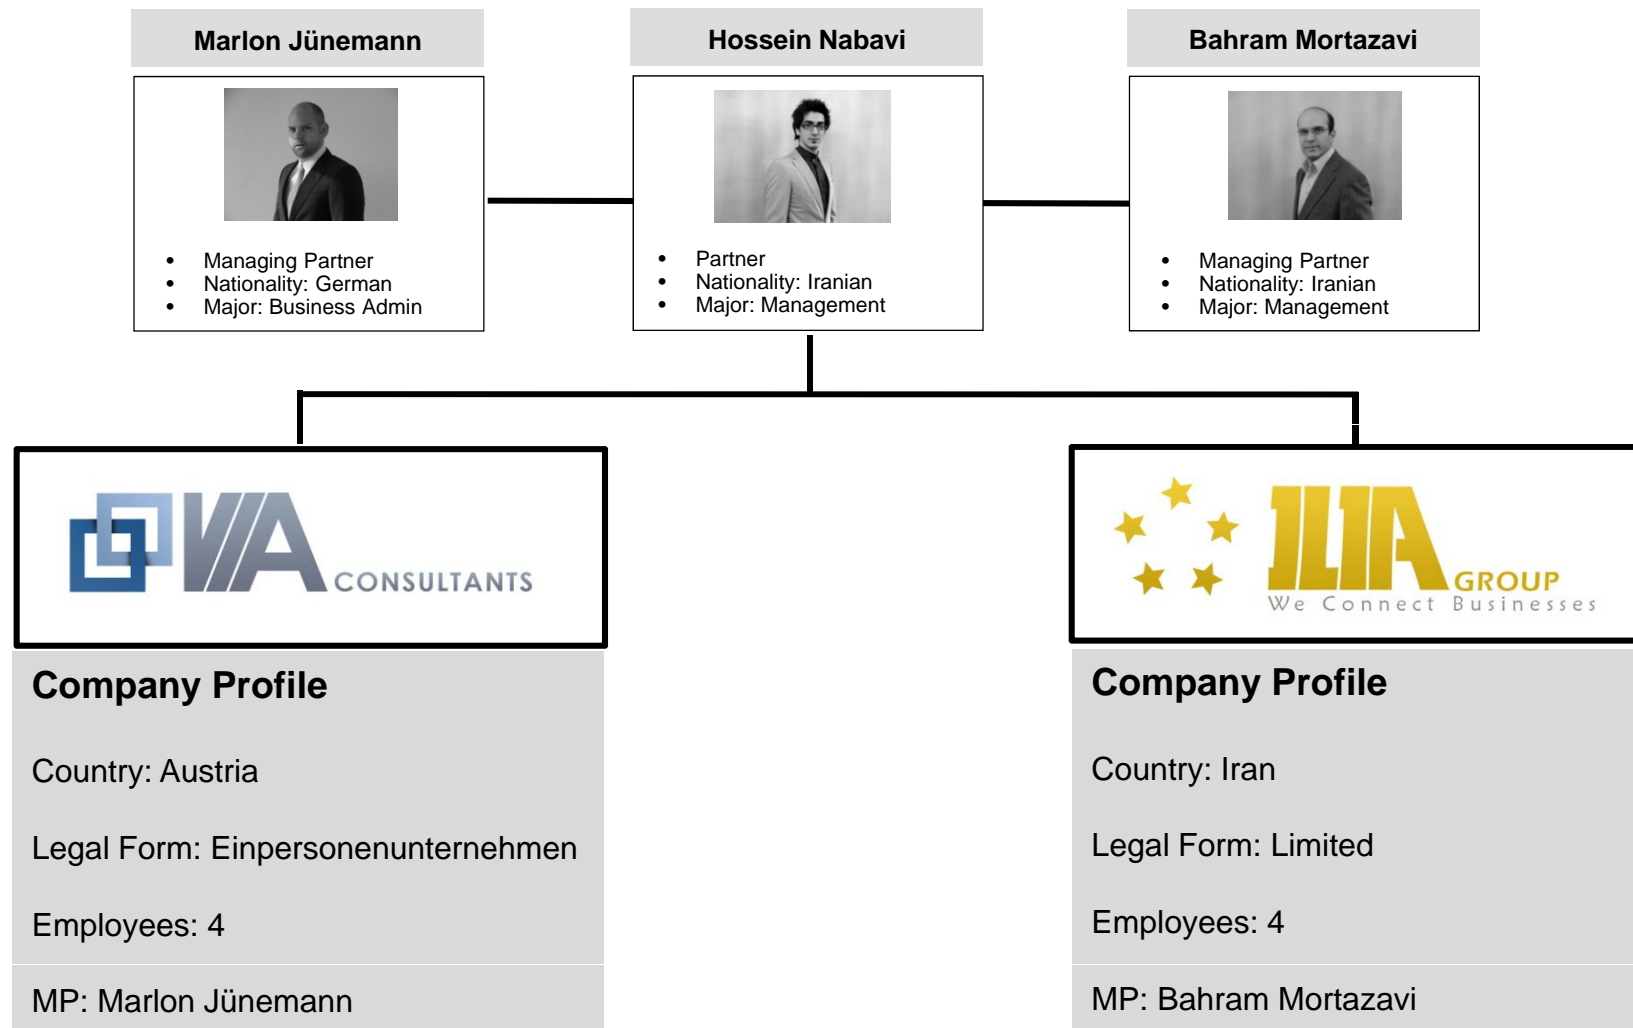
Marlon Jünemann

- Managing Partner
- Nationality: German
- Major: Business Admin

Hossein Nabavi

- Partner
- Nationality: Iranian
- Major: Management

Bahram Mortazavi

- Managing Partner
- Nationality: Iranian
- Major: Management

VA CONSULTANTS

Company Profile

Country: Austria

Legal Form: Einpersonenunternehmen

Employees: 4

MP: Marlon Jünemann

ILIA GROUP
We Connect Businesses

Company Profile

Country: Iran

Legal Form: Limited

Employees: 4

MP: Bahram Mortazavi